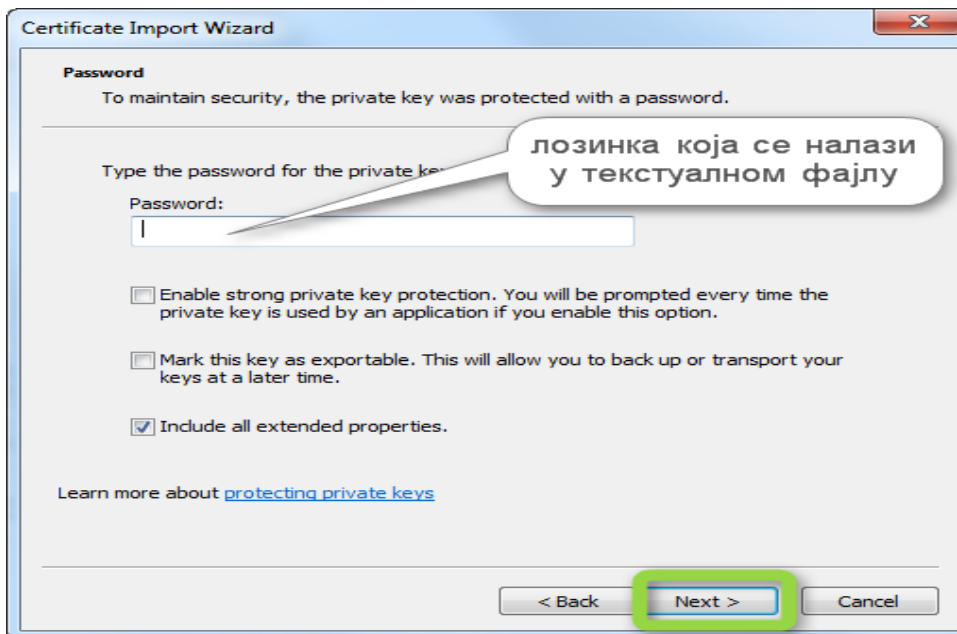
Certificate Import Wizard

Password
To maintain security, the private key was protected with a password.

Type the password for the private ke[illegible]

лозинка која се налази у текстуалном фајлу

Password:

Enable strong private key protection. You will be prompted every time the private key is used by an application if you enable this option.

Mark this key as exportable. This will allow you to back up or transport your keys at a later time.

Include all extended properties.

Learn more about protecting private keys

< Back
Next >
Cancel